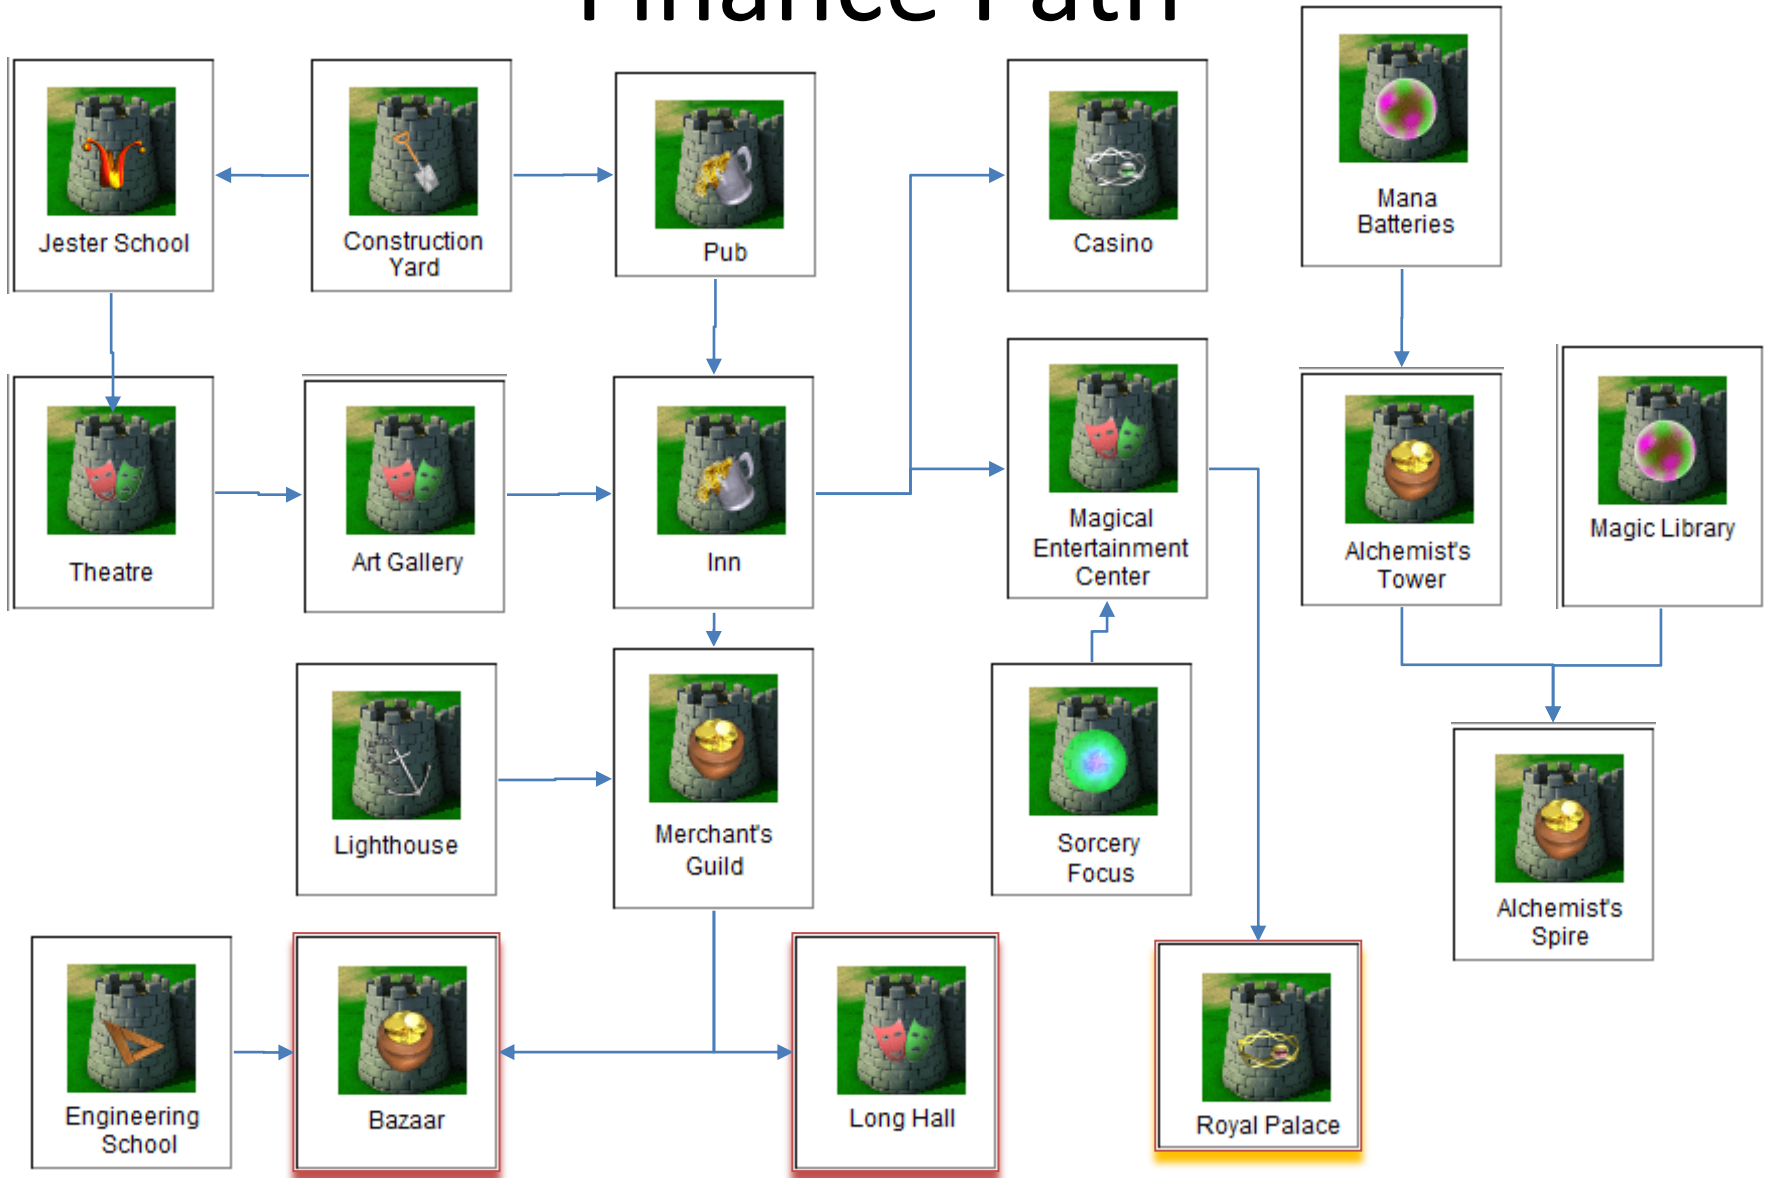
Finance Path

Jester School

Construction Yard

Pub

Casino

Mana Batteries

Theatre

Art Gallery

Inn

Magical Entertainment Center

Alchemist's Tower

Magic Library

Lighthouse

Merchant's Guild

Sorcery Focus

Alchemist's Spire

Engineering School

Bazaar

Long Hall

Royal Palace